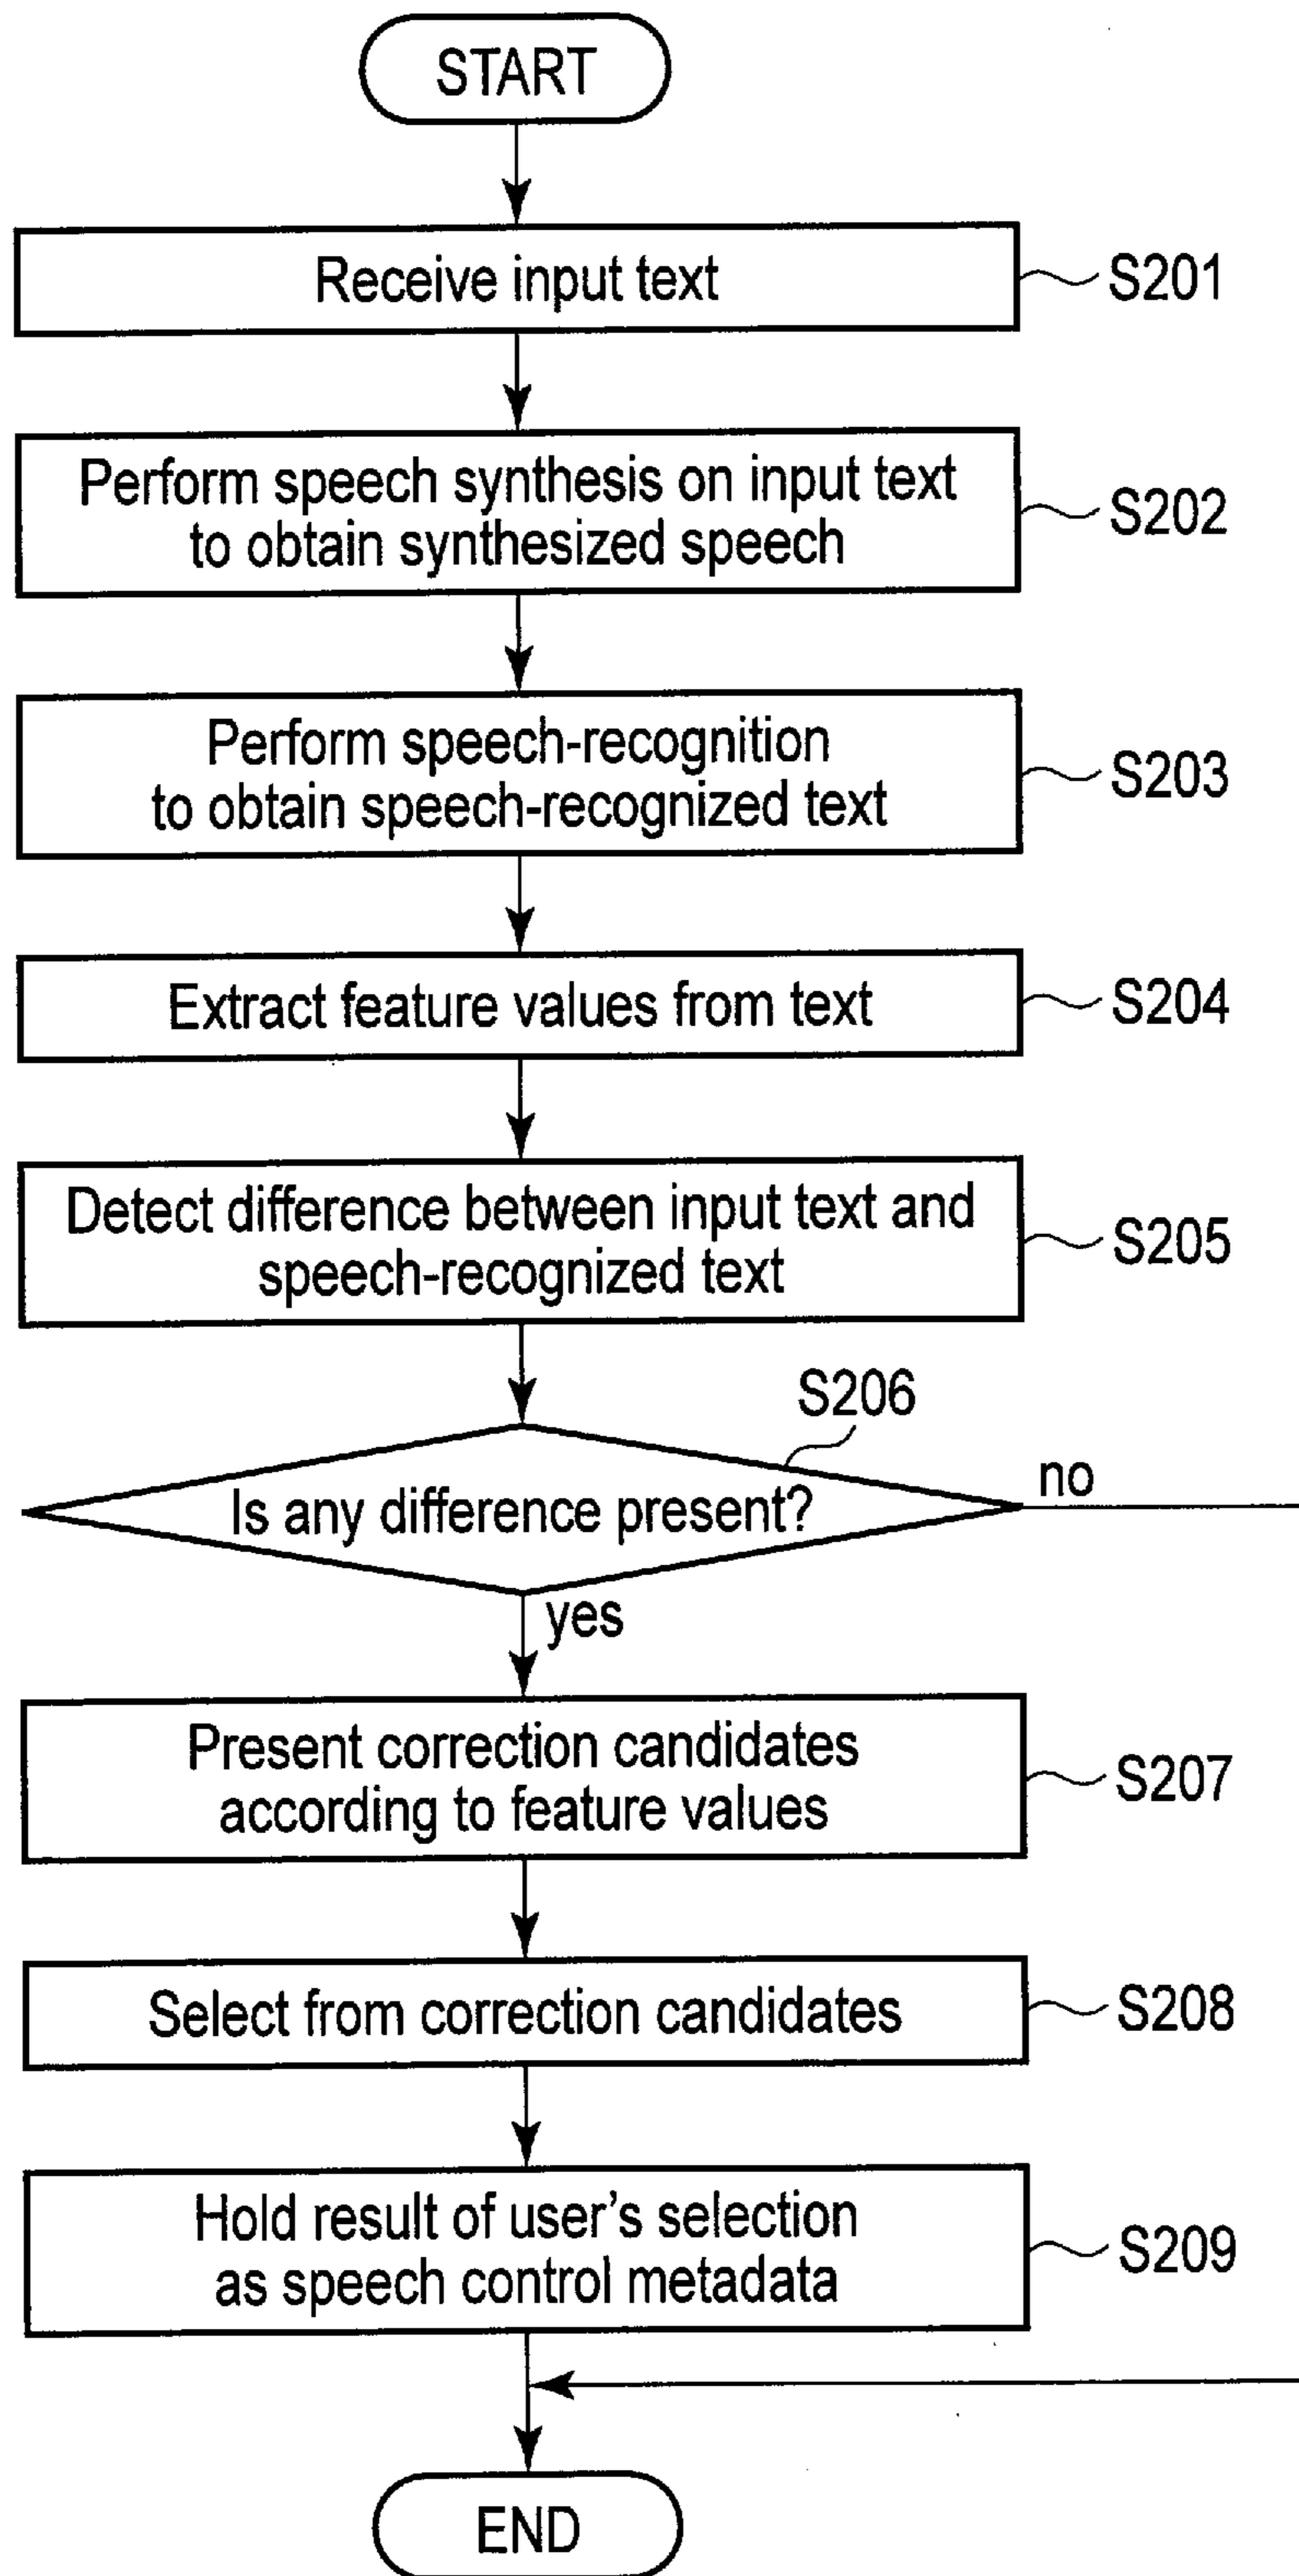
START

Receive input text
S201

Perform speech synthesis on input text to obtain synthesized speech
S202

Perform speech-recognition to obtain speech-recognized text
S203

Extract feature values from text
S204

Detect difference between input text and speech-recognized text
S205

S206
Is any difference present?
no
yes

Present correction candidates according to feature values
S207

Select from correction candidates
S208

Hold result of user's selection as speech control metadata
S209

END